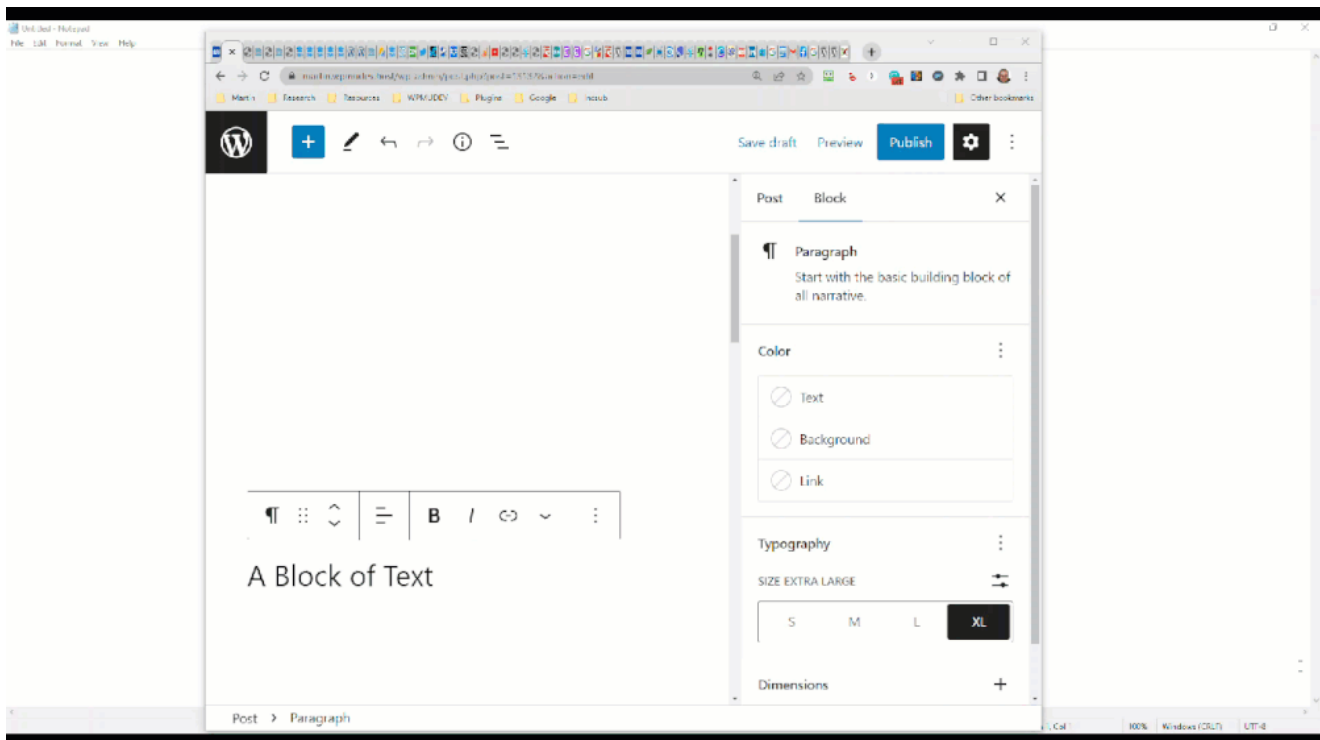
Untitled - Notepad
File Edit Format View Help

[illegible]

Martin Research Resources WPMUDEV Plugins Google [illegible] Other bookmarks

Save draft Preview Publish

Post Block

Paragraph
Start with the basic building block of all narrative.

Color

Text
Background
Link

Typography
SIZE EXTRA LARGE
S M L XL

Dimensions

A Block of Text

Post › Paragraph

100% Windows (CRLF) UTF-8